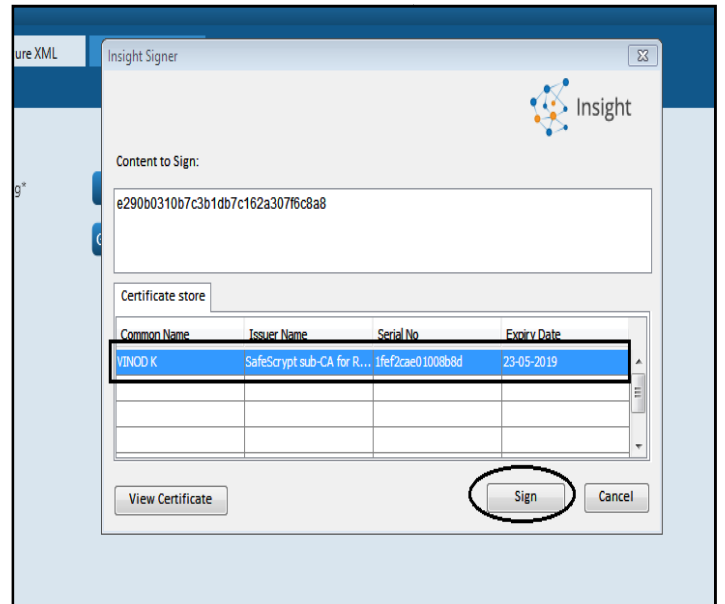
ure XML

g*

Insight Signer

Insight

Content to Sign:

e290b0310b7c3b1db7c162a307f6c8a8

Certificate store

| Common Name | Issuer Name | Serial No | Expiry Date |
|---|---|---|---|
| VINOD K | SafeScrypt sub-CA for R... | 1fef2cae01008b8d | 23-05-2019 |
| | | | |
| | | | |
| | | | |

View Certificate

Sign

Cancel